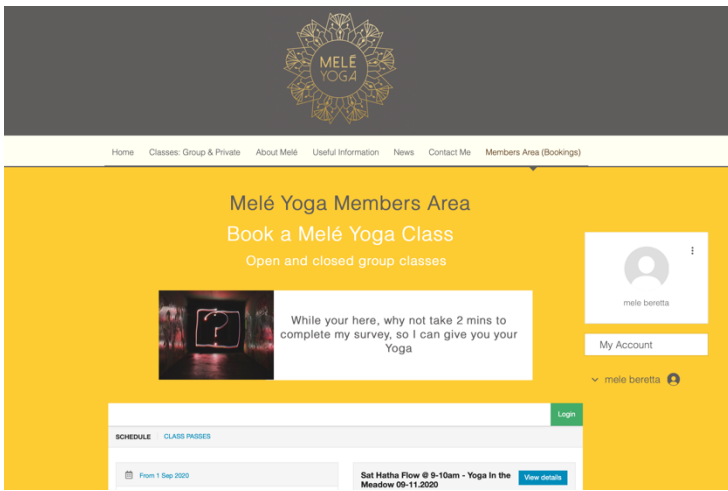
MELÉ YOGA

Home Classes: Group & Private About Melé Useful Information News Contact Me Members Area (Bookings)

Melé Yoga Members Area

Book a Melé Yoga Class

Open and closed group classes

While your here, why not take 2 mins to complete my survey, so I can give you your Yoga

mele beretta

My Account

mele beretta

Login

SCHEDULE CLASS PASSES

From 1 Sep 2020

Sat Hatha Flow @ 9-10am - Yoga In the Meadow 09-11.2020

View details